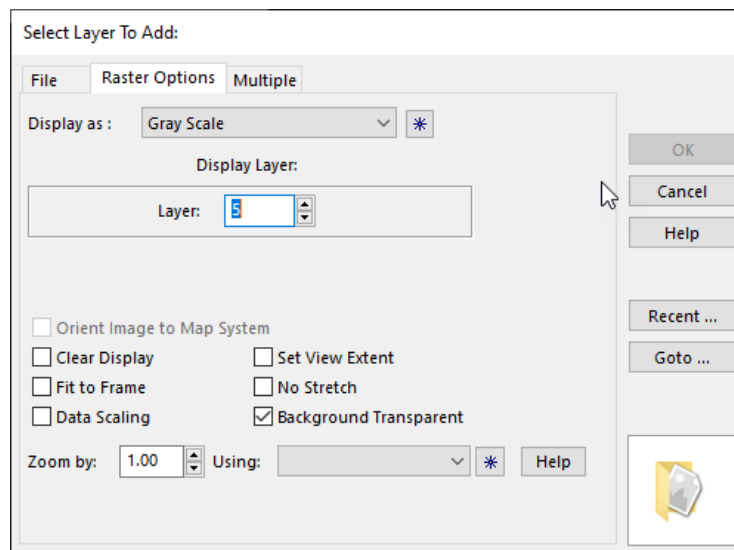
Select Layer To Add:

File
Raster Options
Multiple

Display as : Gray Scale

Display Layer:

Layer: 5

Orient Image to Map System
Clear Display
Set View Extent
Fit to Frame
No Stretch
Data Scaling
Background Transparent

Zoom by: 1.00
Using:
Help

OK
Cancel
Help

Recent ...
Goto ...